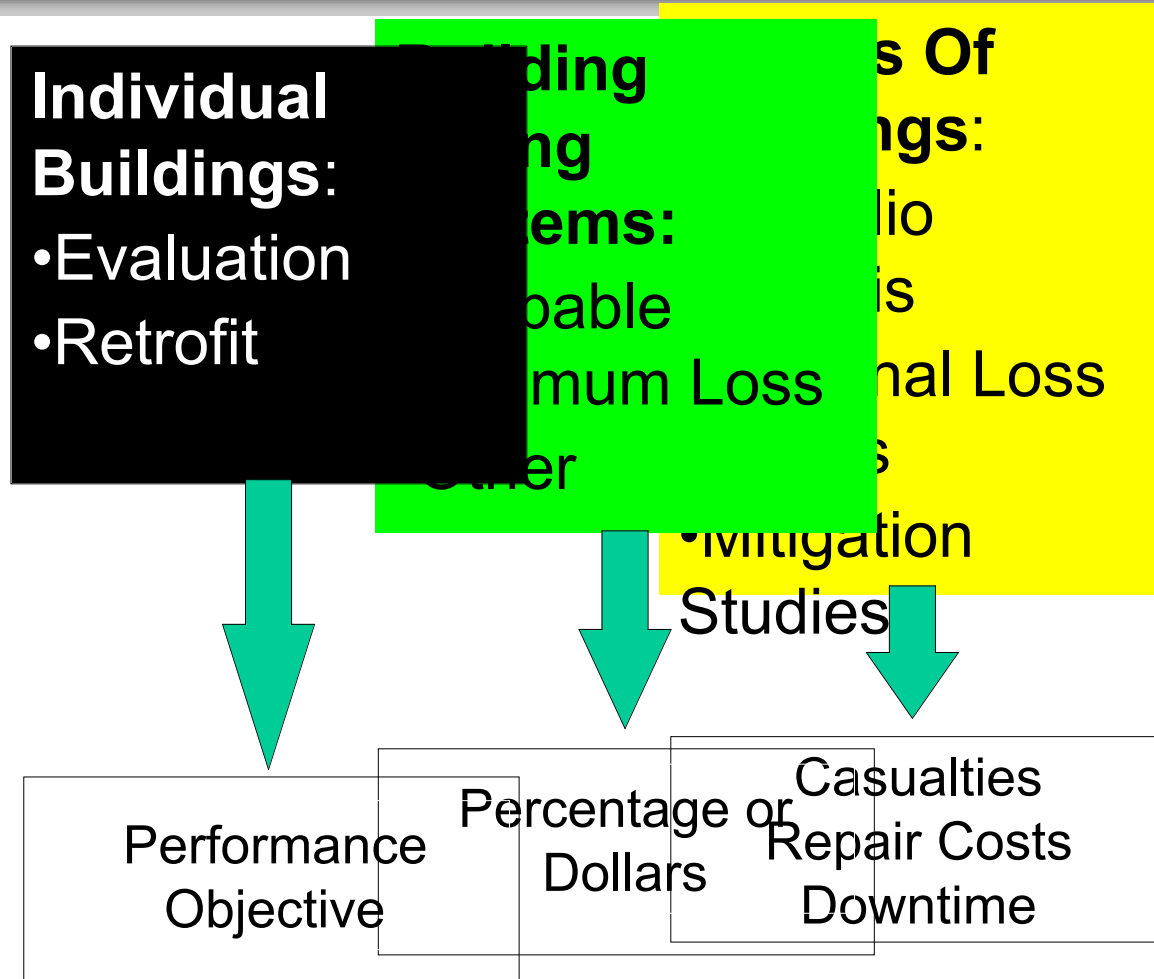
Individual Buildings:
•Evaluation
•Retrofit

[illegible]ilding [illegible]ng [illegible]ems:
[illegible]bable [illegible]mum Loss
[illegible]ther

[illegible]s Of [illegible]ngs:
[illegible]lio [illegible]is
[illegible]nal Loss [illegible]s
•Mitigation Studies

Performance Objective

Percentage or Dollars

Casualties
Repair Costs
Downtime